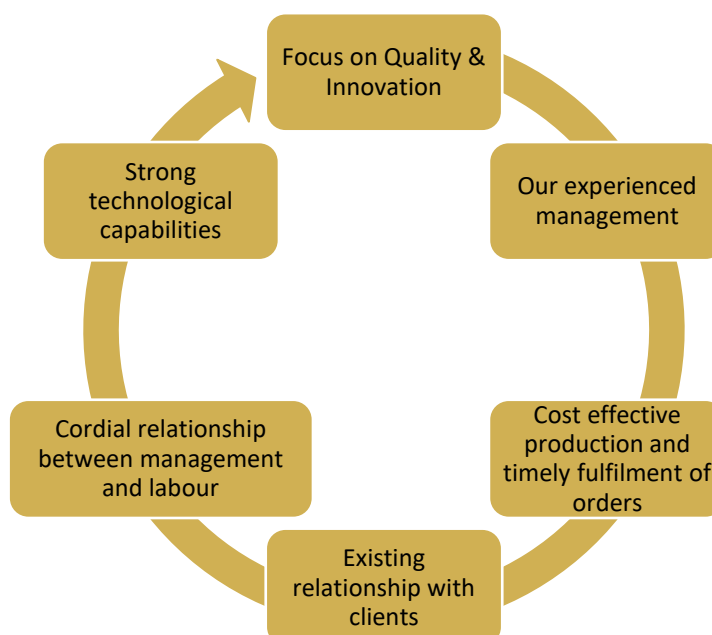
Focus on Quality & Innovation

Our experienced management

Cost effective production and timely fulfilment of orders

Existing relationship with clients

Cordial relationship between management and labour

Strong technological capabilities